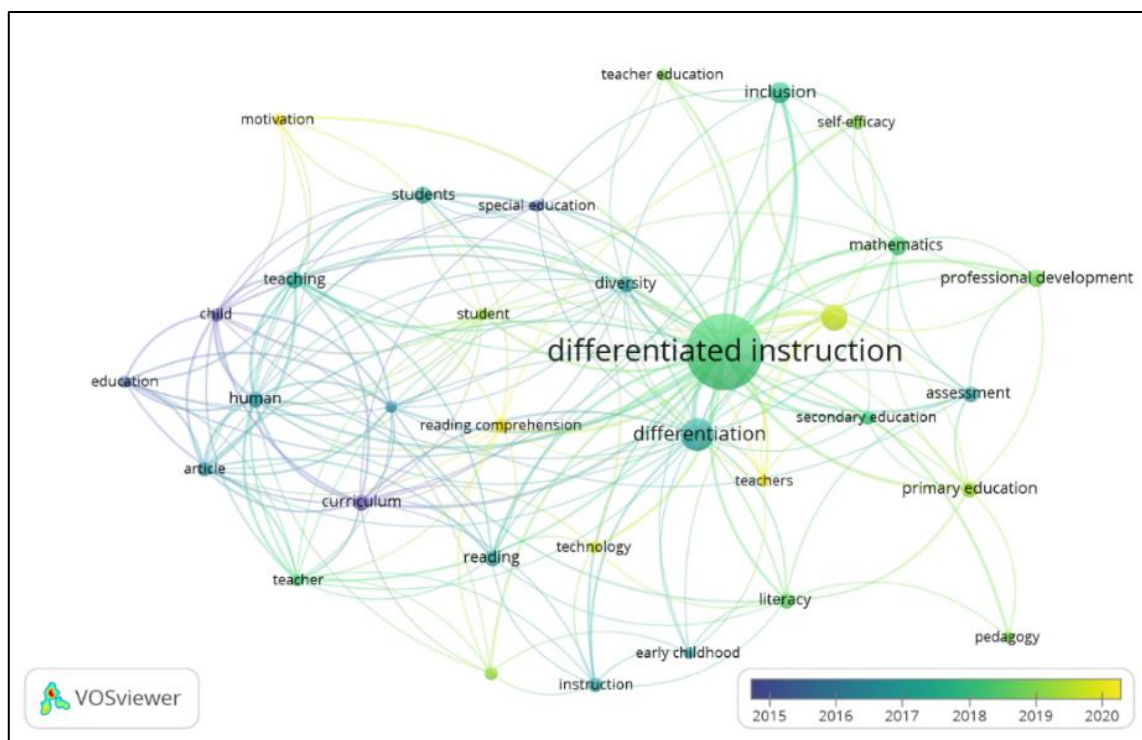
teacher education
inclusion
self-efficacy
motivation
students
special education
mathematics
professional development
teaching
diversity
child
student
differentiated instruction
education
human
assessment
reading comprehension
secondary education
differentiation
article
teachers
curriculum
primary education
technology
reading
teacher
literacy
pedagogy
early childhood
instruction
VOSviewer
2015 2016 2017 2018 2019 2020